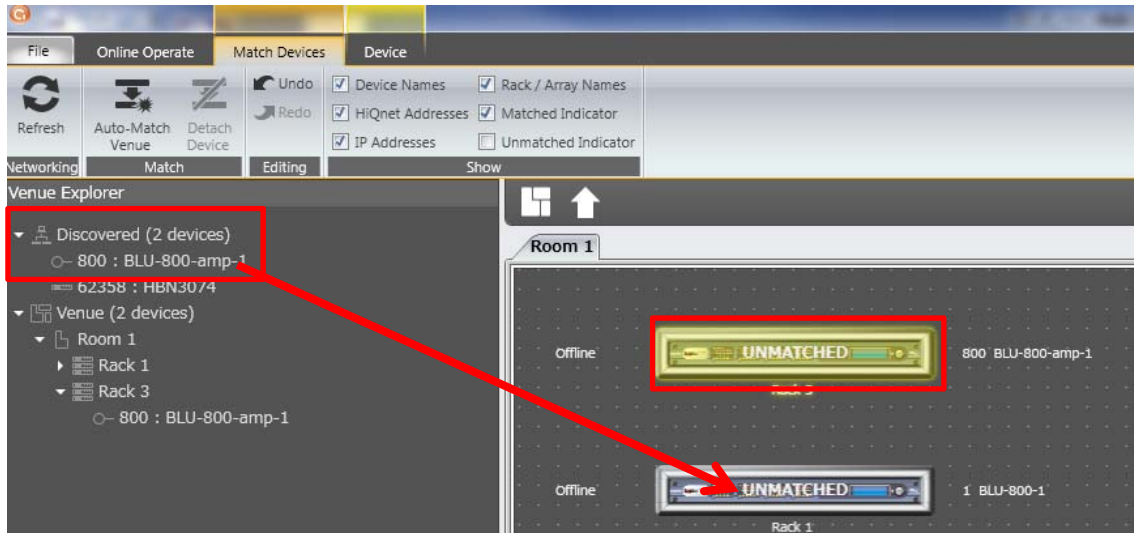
File Online Operate Match Devices Device

Refresh
Networking

Auto-Match Venue
Detach Device
Match

Undo
Redo
Editing

Device Names
HiQnet Addresses
IP Addresses
Rack / Array Names
Matched Indicator
Unmatched Indicator
Show

Venue Explorer

Discovered (2 devices)
800 : BLU-800-amp-1
62358 : HBN3074
Venue (2 devices)
Room 1
Rack 1
Rack 3
800 : BLU-800-amp-1

Room 1

Offline
UNMATCHED
800 BLU-800-amp-1
Rack 3

Offline
UNMATCHED
1 BLU-800-1
Rack 1